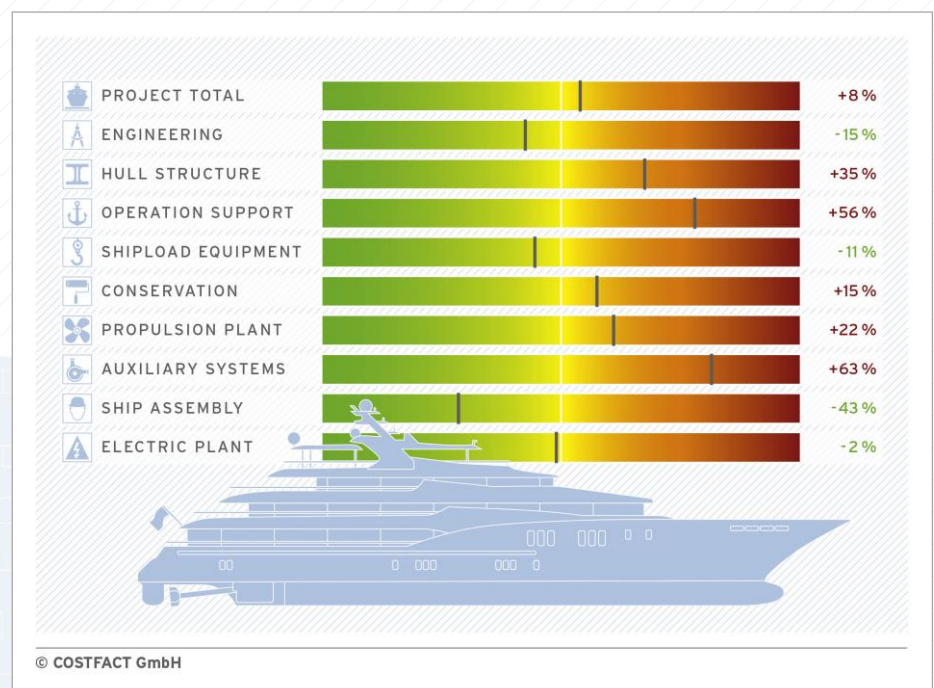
| | |
|---|---|
| PROJECT TOTAL | +8 % |
| ENGINEERING | -15 % |
| HULL STRUCTURE | +35 % |
| OPERATION SUPPORT | +56 % |
| SHIPLOAD EQUIPMENT | -11 % |
| CONSERVATION | +15 % |
| PROPULSION PLANT | +22 % |
| AUXILIARY SYSTEMS | +63 % |
| SHIP ASSEMBLY | -43 % |
| ELECTRIC PLANT | -2 % |

© COSTFACT GmbH